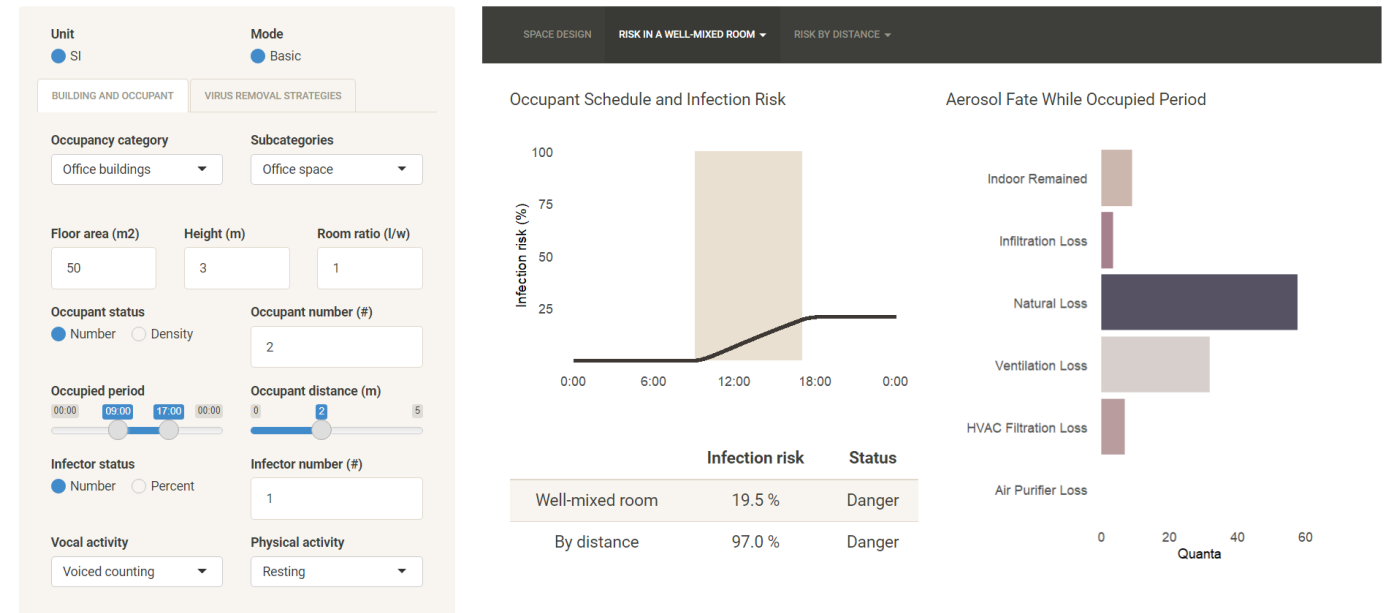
Unit
SI

Mode
Basic

BUILDING AND OCCUPANT
VIRUS REMOVAL STRATEGIES

Occupancy category
Office buildings

Subcategories
Office space

Floor area (m2)
50

Height (m)
3

Room ratio (l/w)
1

Occupant status
Number
Density

Occupant number (#)
2

Occupied period
00:00 09:00 17:00 00:00

Occupant distance (m)
0 2 5

Infector status
Number
Percent

Infector number (#)
1

Vocal activity
Voiced counting

Physical activity
Resting

SPACE DESIGN
RISK IN A WELL-MIXED ROOM
RISK BY DISTANCE

Occupant Schedule and Infection Risk

Infection risk (%)
100
75
50
25
0:00
6:00
12:00
18:00
0:00

| | Infection risk | Status |
|---|---|---|
| Well-mixed room | 19.5 % | Danger |
| By distance | 97.0 % | Danger |

Aerosol Fate While Occupied Period

Indoor Remained
Infiltration Loss
Natural Loss
Ventilation Loss
HVAC Filtration Loss
Air Purifier Loss
0
20
40
60
Quanta